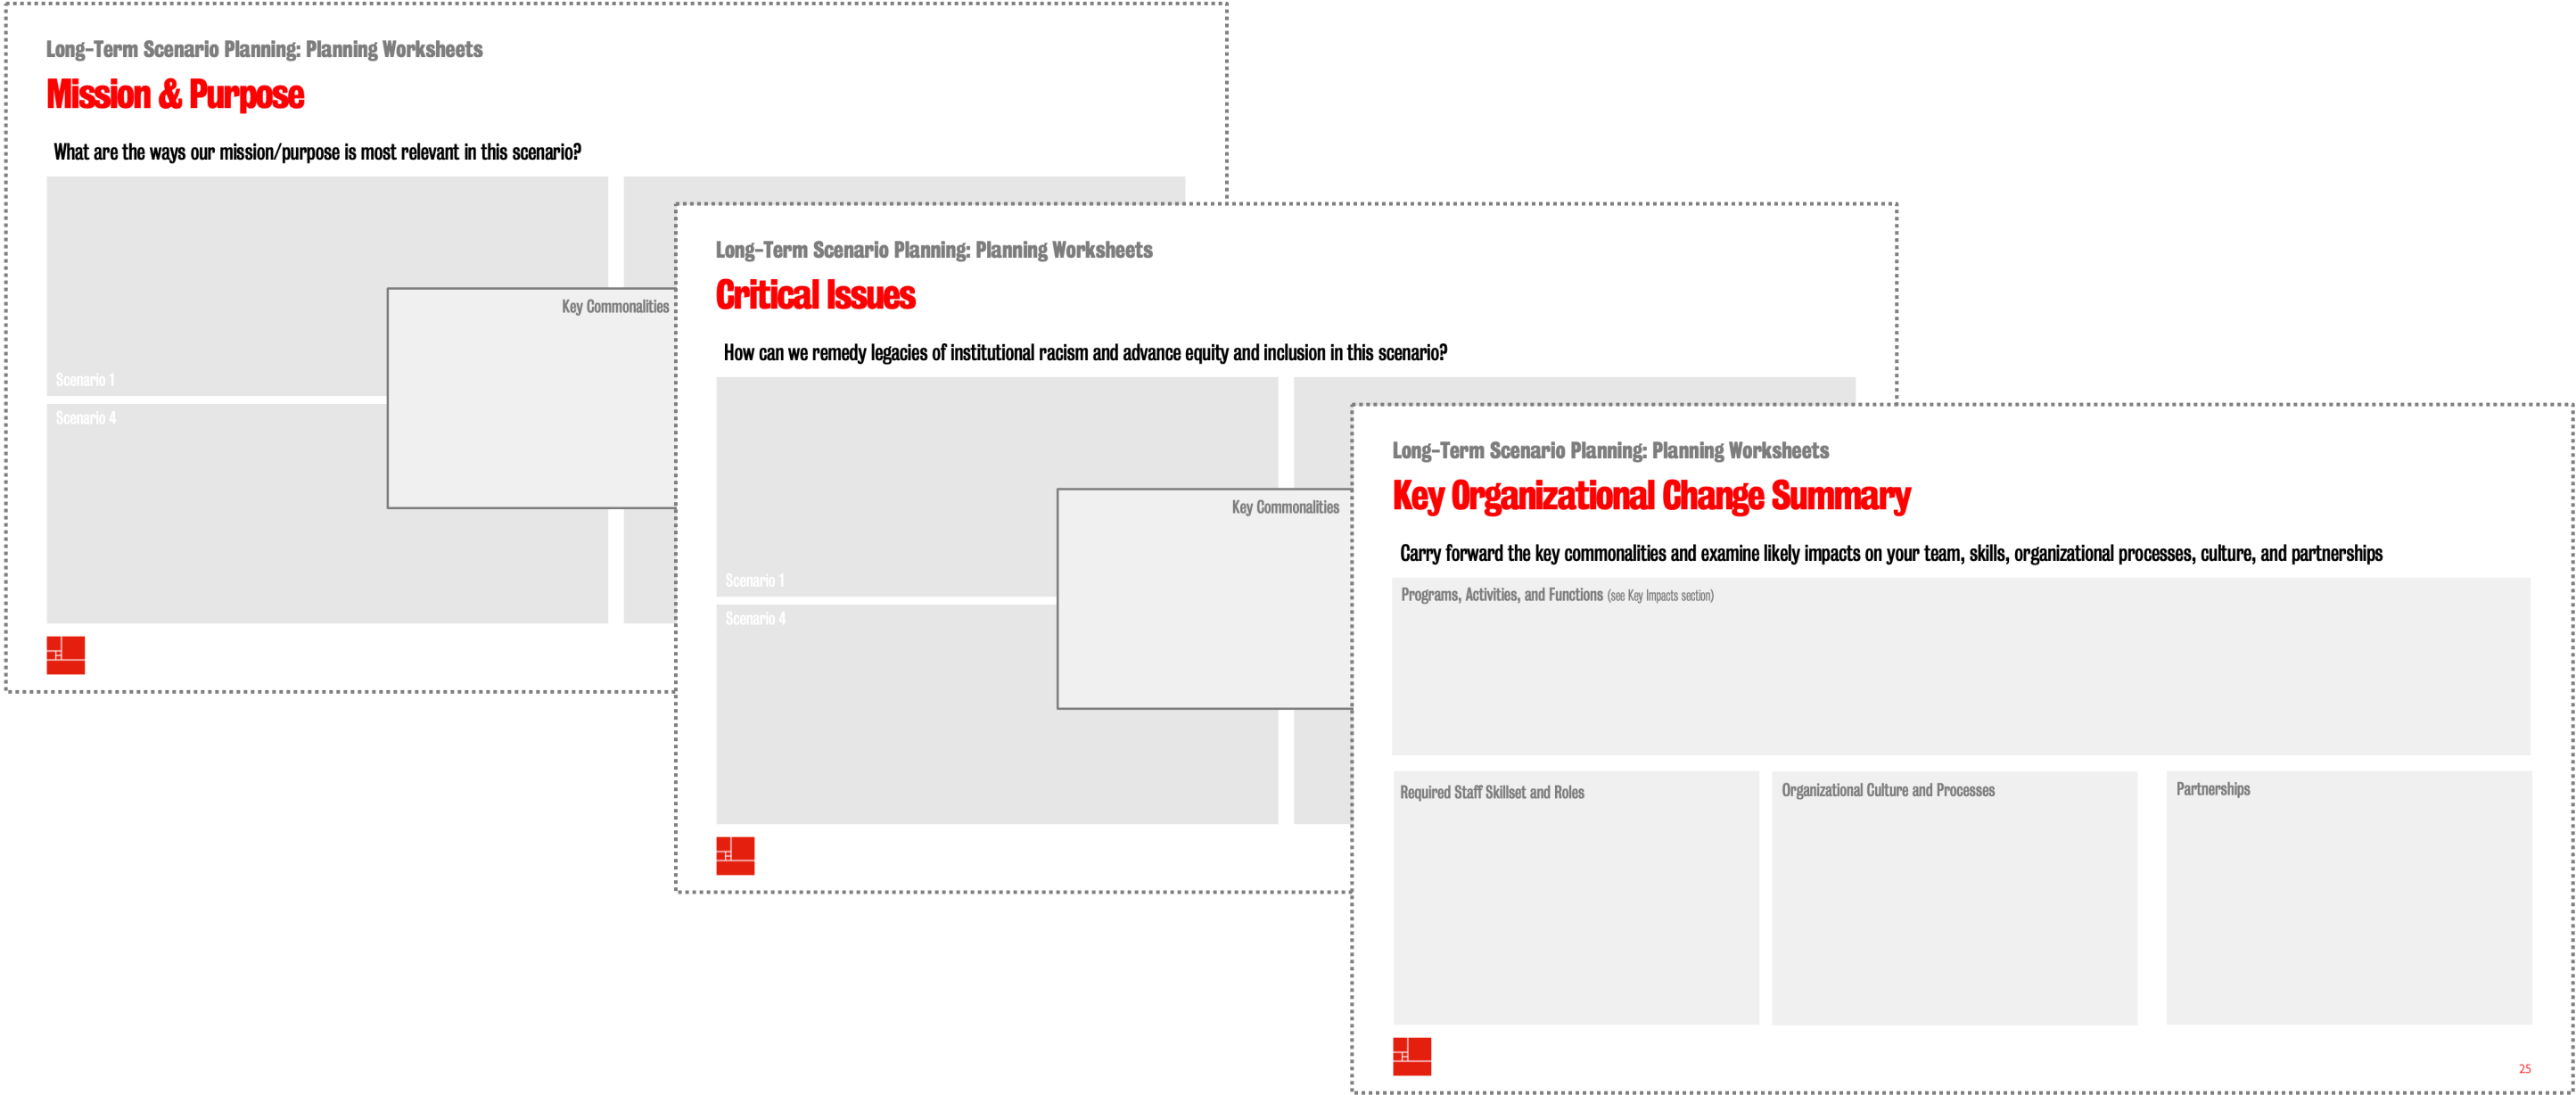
Long-Term Scenario Planning: Planning Worksheets

Mission & Purpose

What are the ways our mission/purpose is most relevant in this scenario?

Key Commonalities

Scenario 1

Scenario 4

Long-Term Scenario Planning: Planning Worksheets

Critical Issues

How can we remedy legacies of institutional racism and advance equity and inclusion in this scenario?

Key Commonalities

Scenario 1

Scenario 4

Long-Term Scenario Planning: Planning Worksheets

Key Organizational Change Summary

Carry forward the key commonalities and examine likely impacts on your team, skills, organizational processes, culture, and partnerships

Programs, Activities, and Functions (see Key Impacts section)

Required Staff Skillset and Roles

Organizational Culture and Processes

Partnerships

25